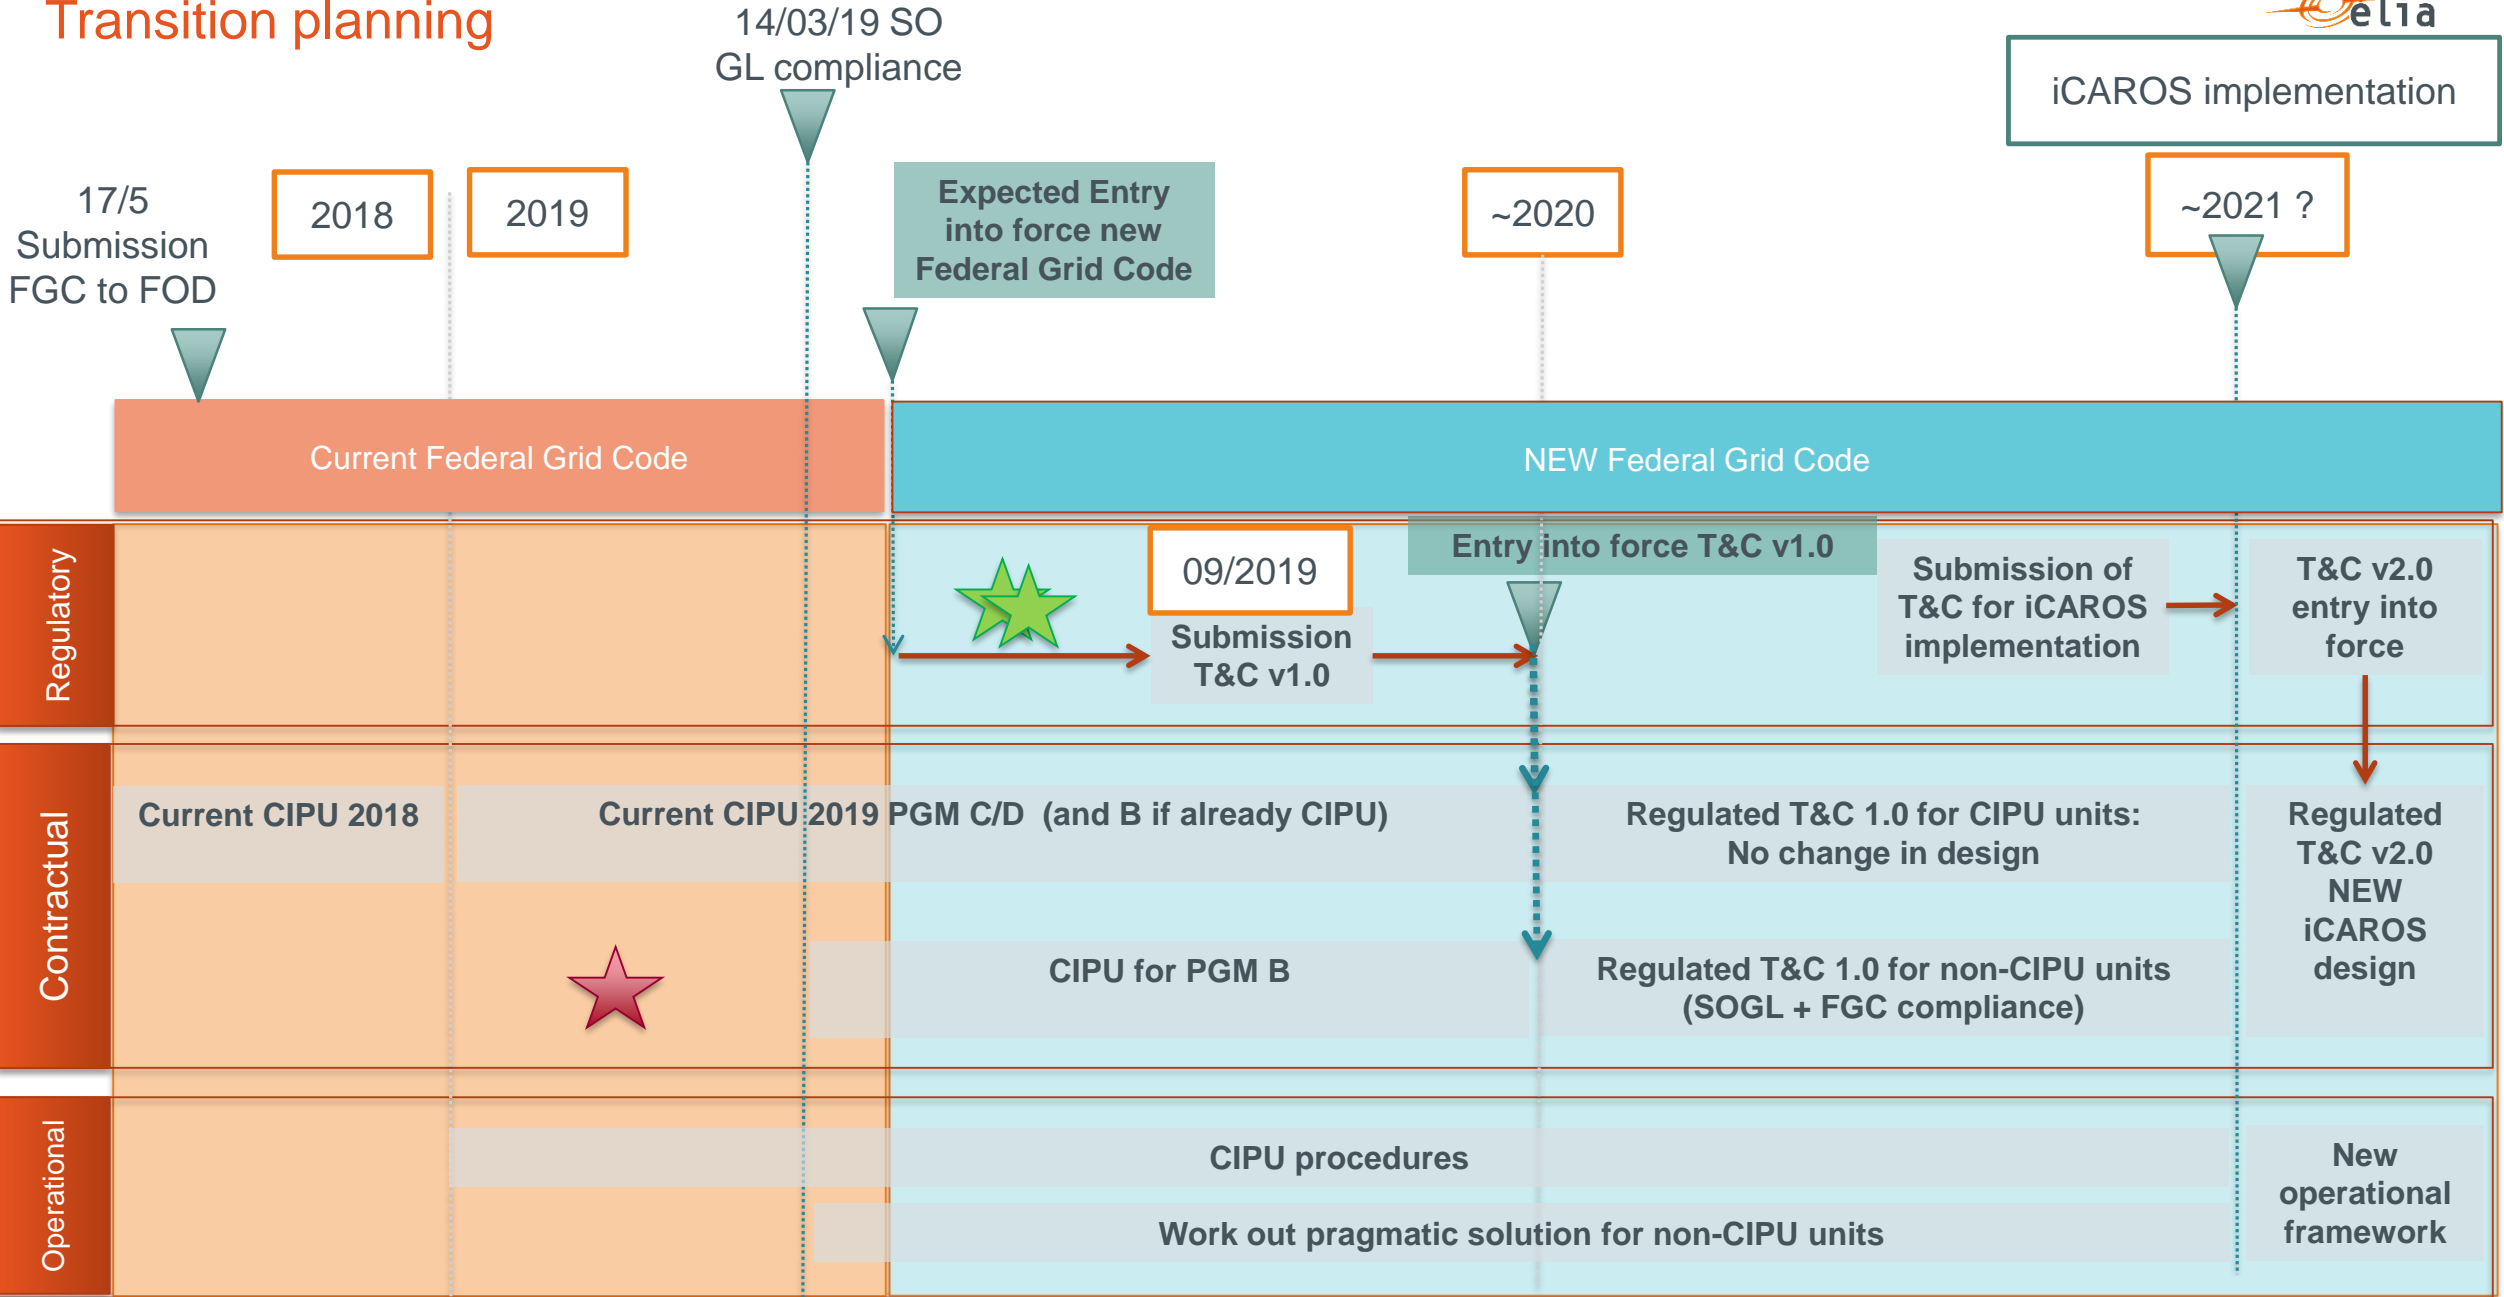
Transition planning

elia

14/03/19 SO GL compliance

iCAROS implementation

17/5 Submission FGC to FOD

2018

2019

Expected Entry into force new Federal Grid Code

~2020

~2021 ?

Current Federal Grid Code

NEW Federal Grid Code

Regulatory

09/2019

Entry into force T&C v1.0

Submission of T&C for iCAROS implementation

T&C v2.0 entry into force

Submission T&C v1.0

Contractual

Current CIPU 2018

Current CIPU 2019 PGM C/D (and B if already CIPU)

Regulated T&C 1.0 for CIPU units: No change in design

Regulated T&C v2.0 NEW iCAROS design

CIPU for PGM B

Regulated T&C 1.0 for non-CIPU units (SOGL + FGC compliance)

Operational

CIPU procedures

Work out pragmatic solution for non-CIPU units

New operational framework